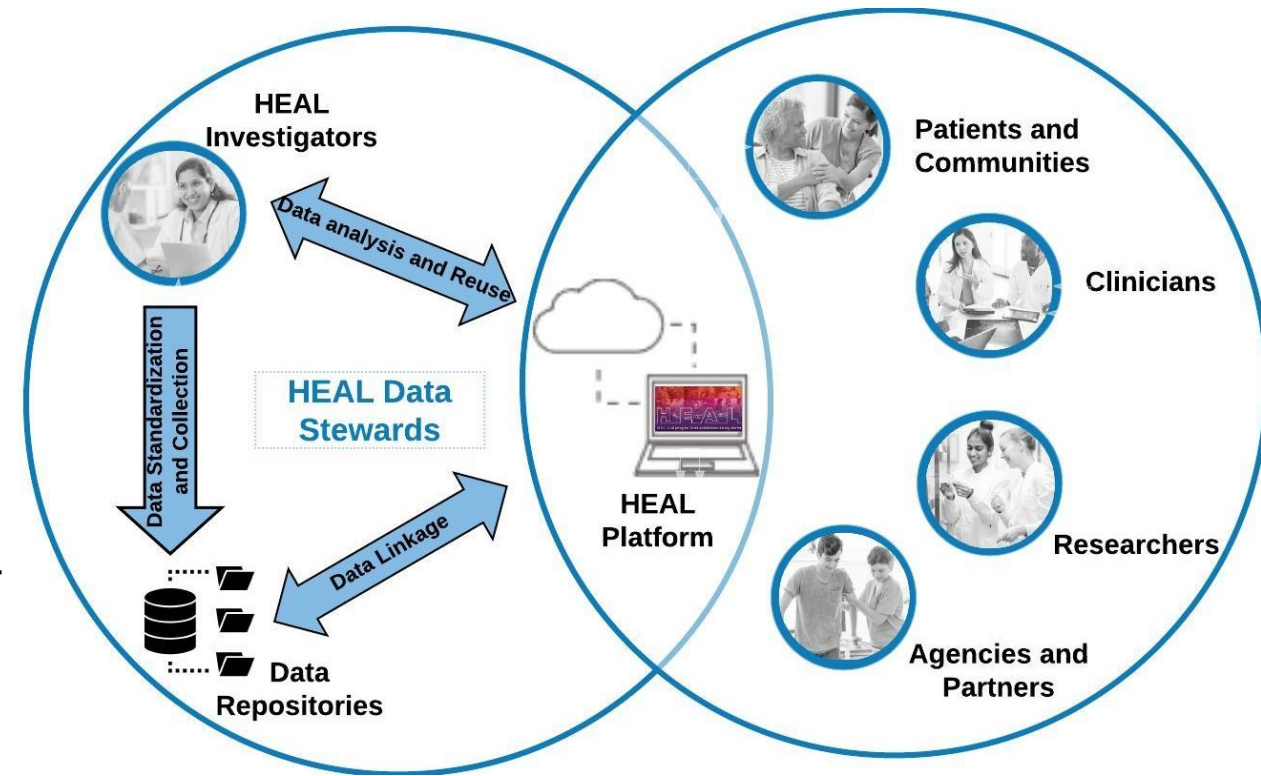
HEAL Investigators

Data analysis and Reuse

Data Standardization and Collection

HEAL Data Stewards

Data Linkage

Data Repositories

HEAL

HEAL Platform

Patients and Communities

Clinicians

Researchers

Agencies and Partners